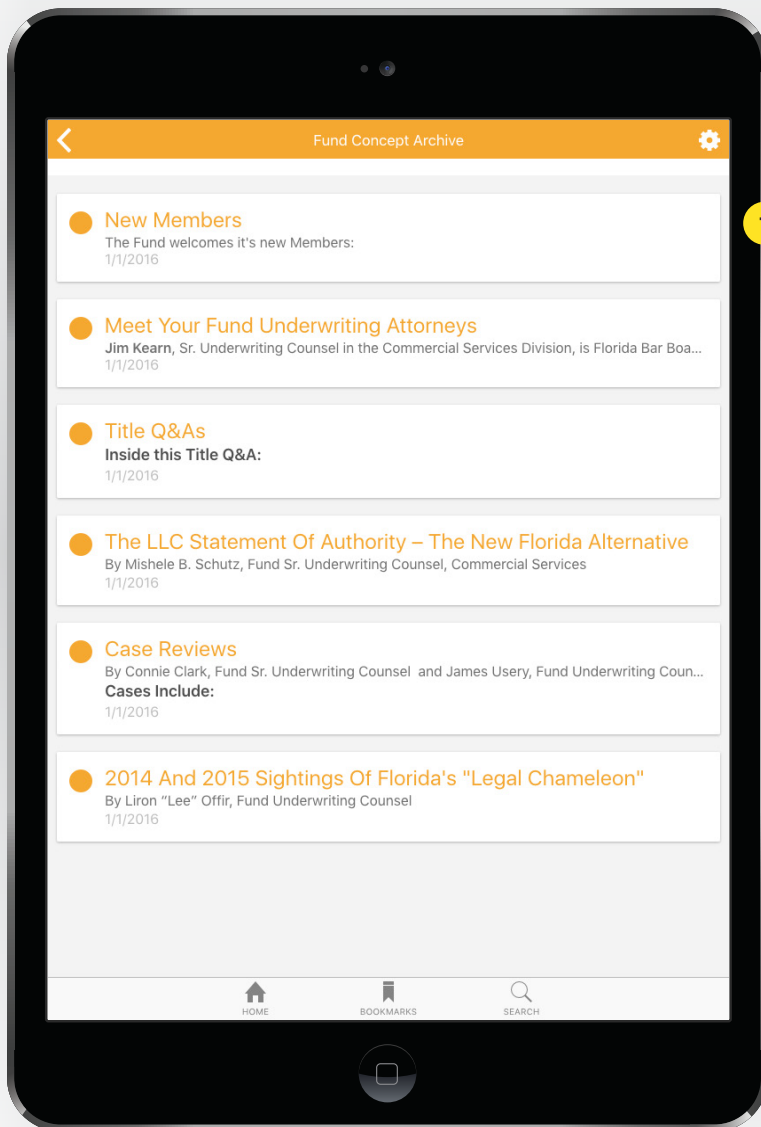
Fund Concept Archive

New Members
The Fund welcomes it's new Members:
1/1/2016

Meet Your Fund Underwriting Attorneys
Jim Kearn, Sr. Underwriting Counsel in the Commercial Services Division, is Florida Bar Boa...
1/1/2016

Title Q&As
Inside this Title Q&A:
1/1/2016

The LLC Statement Of Authority – The New Florida Alternative
By Mishele B. Schutz, Fund Sr. Underwriting Counsel, Commercial Services
1/1/2016

Case Reviews
By Connie Clark, Fund Sr. Underwriting Counsel and James Usery, Fund Underwriting Coun...
Cases Include:
1/1/2016

2014 And 2015 Sightings Of Florida's "Legal Chameleon"
By Liron "Lee" Offir, Fund Underwriting Counsel
1/1/2016

HOME
BOOKMARKS
SEARCH